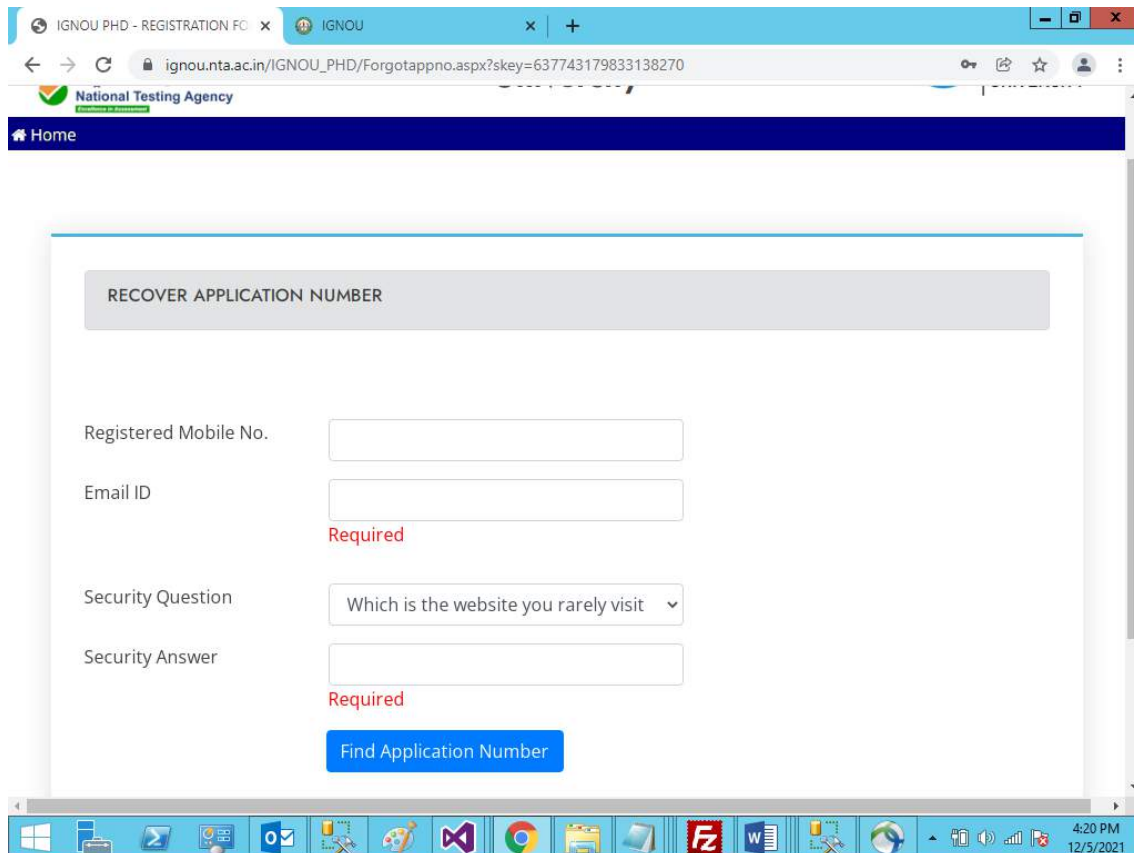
IGNOU PHD - REGISTRATION FO ×
IGNOU ×
+

ignou.nta.ac.in/IGNOU_PHD/Forgotappno.aspx?skey=637743179833138270

National Testing Agency

Home

RECOVER APPLICATION NUMBER

Registered Mobile No.

Email ID

Required

Security Question

Which is the website you rarely visit

Security Answer

Required

Find Application Number

4:20 PM
12/5/2021